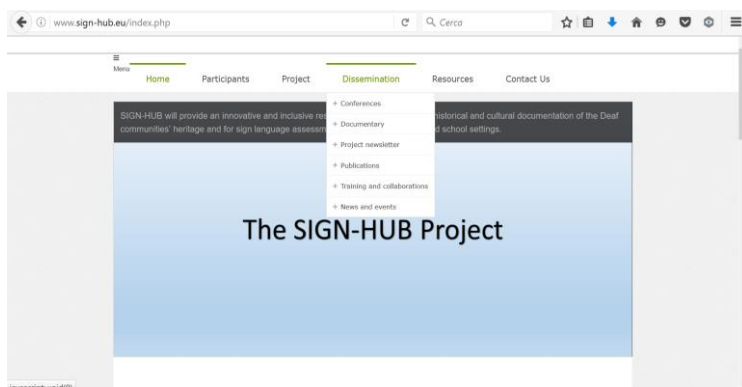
www.sign-hub.eu/index.php

Cerca

Menu

Home Participants Project Dissemination Resources Contact Us

SIGN-HUB will provide an innovative and inclusive res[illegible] historical and cultural documentation of the Deaf communities' heritage and for sign language assessm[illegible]d school settings.

+ Conferences
+ Documentary
+ Project newsletter
+ Publications
+ Training and collaborations
+ News and events

The SIGN-HUB Project

javascript:void(0)